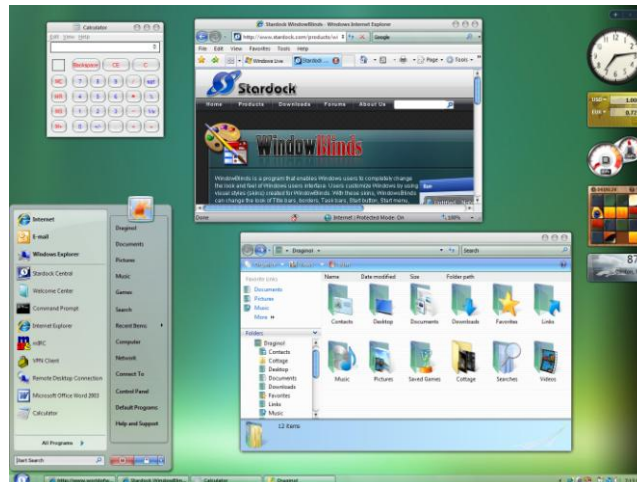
Calculator

Edit View Help

0.

Backspace CE C

MC 7 8 9 / sqrt

MR 4 5 6 * %

MS 1 2 3 - 1/x

M+ 0 +/- . + =

Stardock WindowBlinds - Windows Internet Explorer

http://www.stardock.com/products/wi

Google

File Edit View Favorites Tools Help

Windows Live

Stardock

Page Tools

Stardock

Home Products Downloads Forums About Us

WindowBlinds

WindowBlinds is a program that enables Windows users to completely change the look and feel of Windows user interface. Users customize Windows by using visual styles (skins) created for WindowBlinds. With these skins, WindowBlinds can change the look of Title bars, borders, Task bars, Start button, Start menu,

Buy

Done

Internet | Protected Mode: On

100%

Internet

E-mail

Windows Explorer

Stardock Central

Welcome Center

Command Prompt

Internet Explorer

mIRC

VPN Client

Remote Desktop Connection

Microsoft Office Word 2003

Calculator

All Programs

Start Search

Draginol

Documents

Pictures

Music

Games

Search

Recent Items

Computer

Network

Connect To

Control Panel

Default Programs

Help and Support

Draginol

Search

Favorite Links

Documents

Pictures

Music

More

Folders

Draginol

Contacts

Cottage

Desktop

Documents

Downloads

Favorites

Links

Music

Name

Date modified

Size

Folder path

Contacts

Desktop

Documents

Downloads

Favorites

Links

Music

Pictures

Saved Games

Cottage

Searches

Videos

12 items

USD

1.00

EUR

0.77

87

Stardock WindowBlinds

Calculator

Draginol